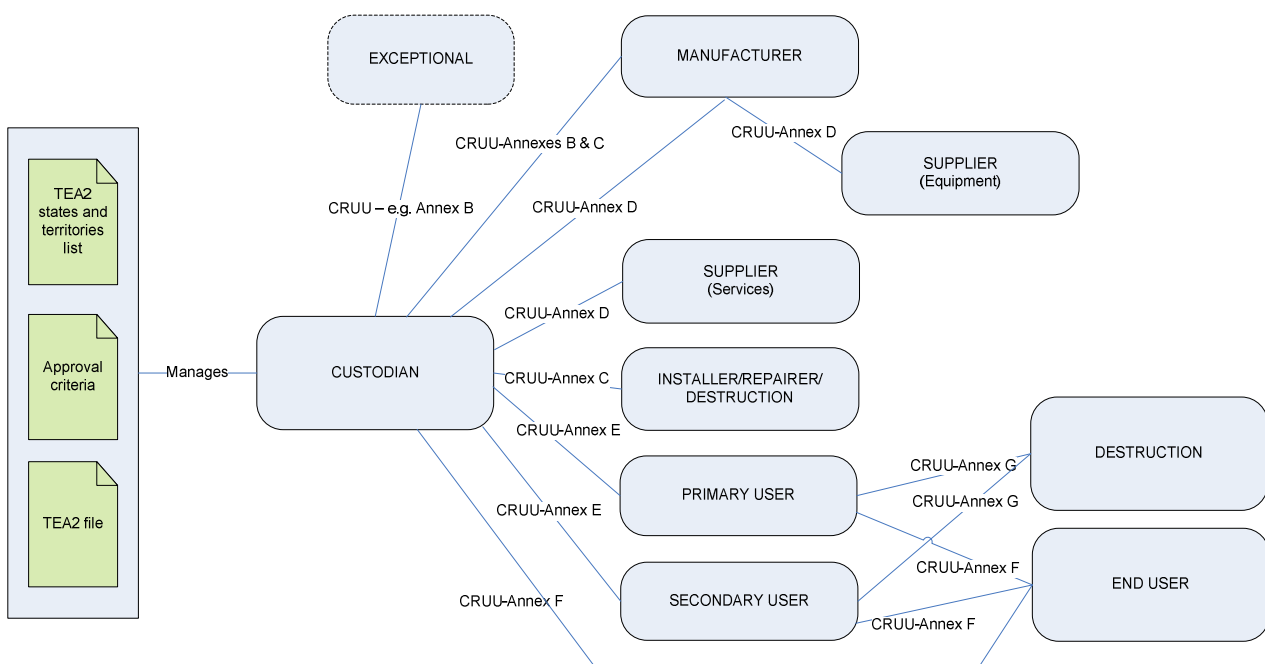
TEA2 states and territories list

Approval criteria

TEA2 file

Manages

EXCEPTIONAL

CRUU – e.g. Annex B

MANUFACTURER

CRUU-Annexes B & C

CRUU-Annex D

SUPPLIER (Equipment)

CRUU-Annex D

SUPPLIER (Services)

CRUU-Annex D

CUSTODIAN

CRUU-Annex C

INSTALLER/REPAIRER/ DESTRUCTION

CRUU-Annex E

DESTRUCTION

CRUU-Annex G

PRIMARY USER

CRUU-Annex G

CRUU-Annex E

CRUU-Annex F

END USER

CRUU-Annex F

SECONDARY USER

CRUU-Annex F